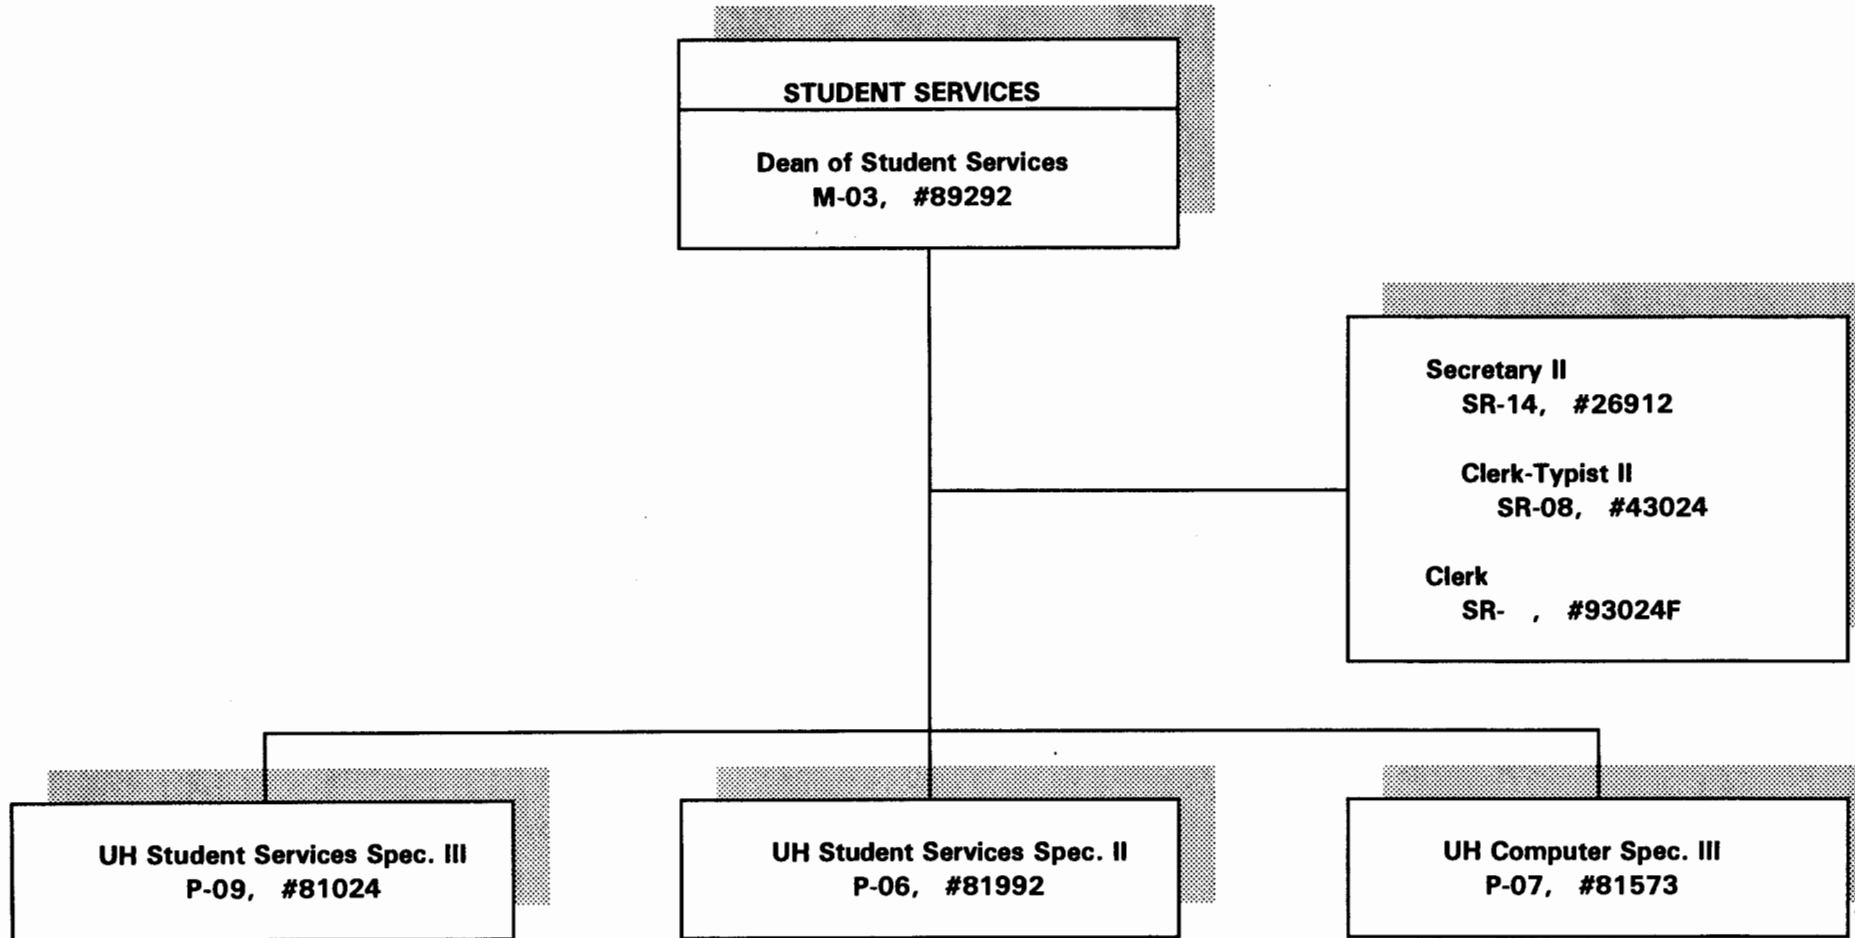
STUDENT SERVICES

Dean of Student Services
M-03, #89292

Secretary II
SR-14, #26912

Clerk-Typist II
SR-08, #43024

Clerk
SR- , #93024F

UH Student Services Spec. III
P-09, #81024

UH Student Services Spec. II
P-06, #81992

UH Computer Spec. III
P-07, #81573